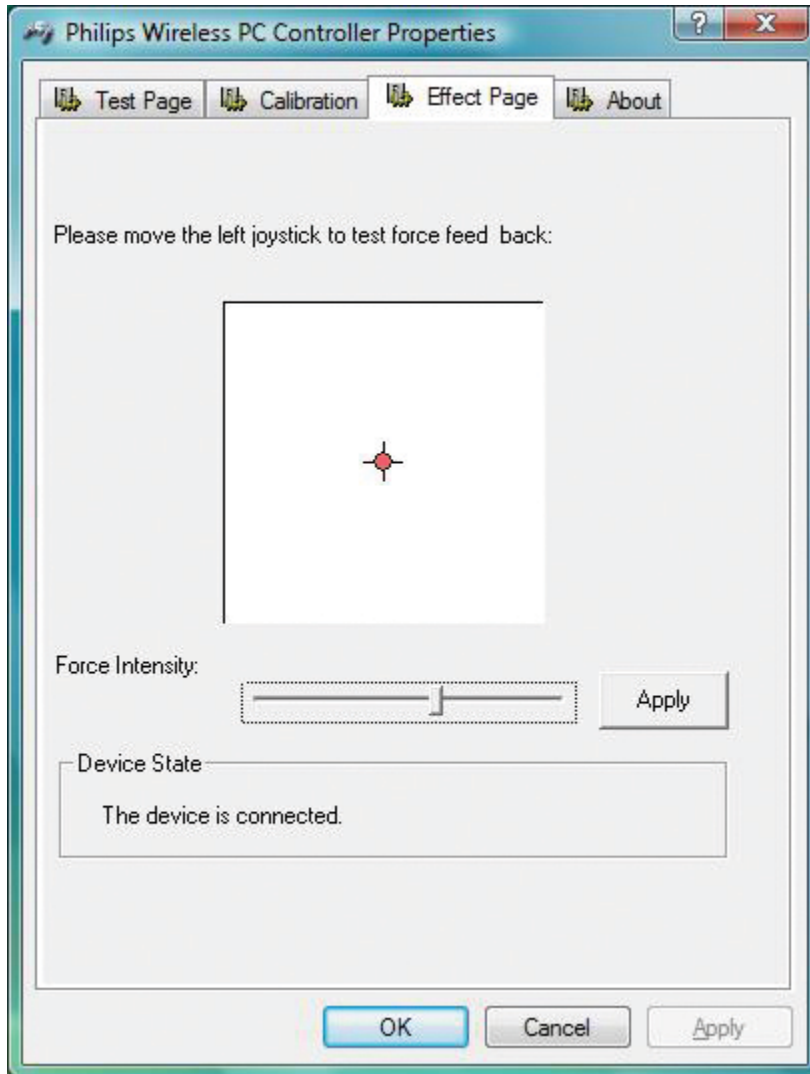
Philips Wireless PC Controller Properties

?
X

Test Page
Calibration
Effect Page
About

Please move the left joystick to test force feed  back:

Force Intensity:

Apply

Device State

The device is connected.

OK
Cancel
Apply